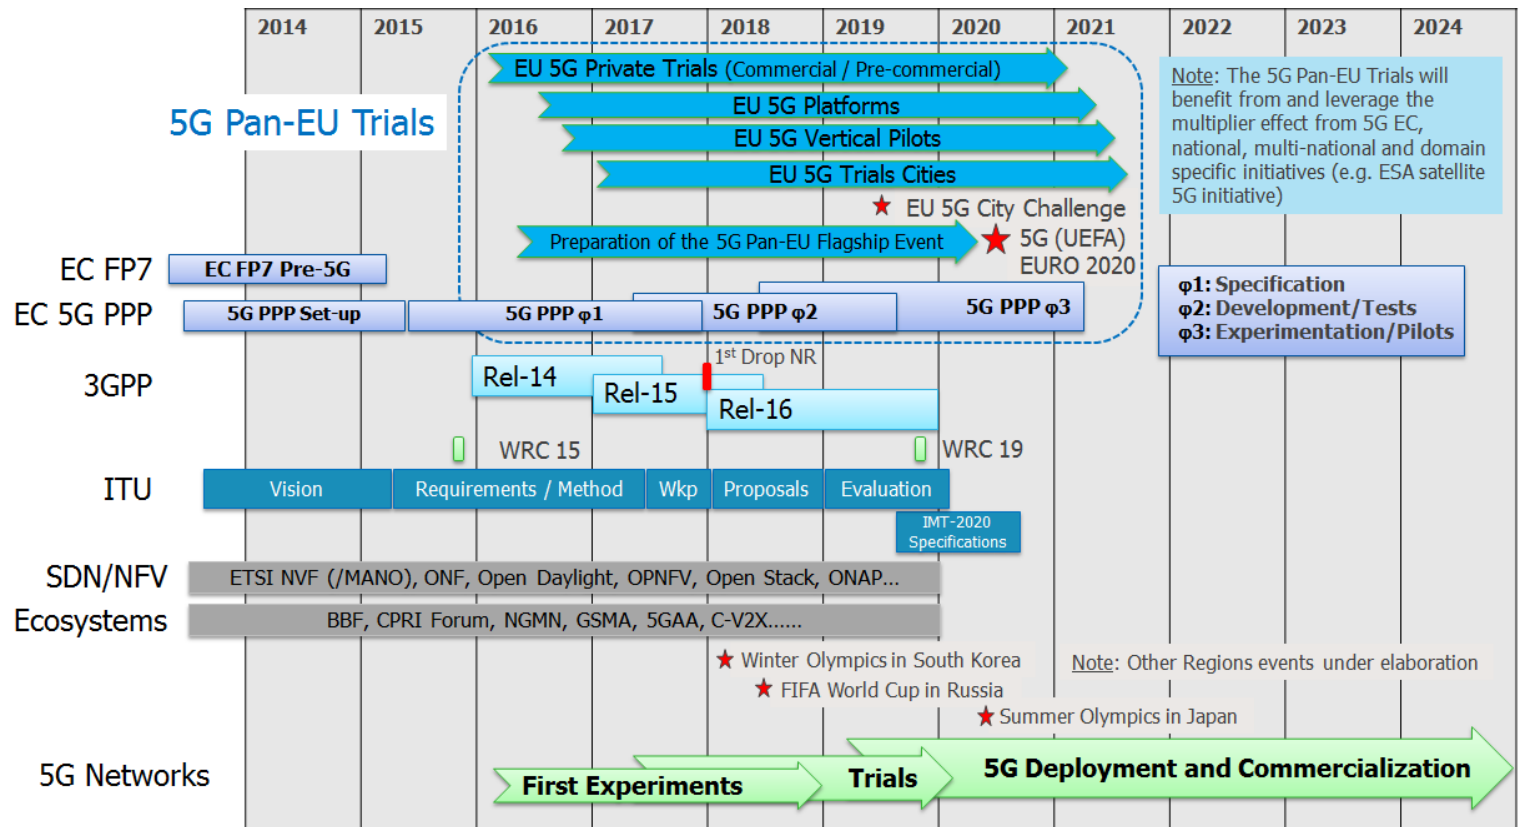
2014 2015 2016 2017 2018 2019 2020 2021 2022 2023 2024

5G Pan-EU Trials

EU 5G Private Trials (Commercial / Pre-commercial)

EU 5G Platforms

EU 5G Vertical Pilots

EU 5G Trials Cities

EU 5G City Challenge

Preparation of the 5G Pan-EU Flagship Event

5G (UEFA) EURO 2020

Note: The 5G Pan-EU Trials will benefit from and leverage the multiplier effect from 5G EC, national, multi-national and domain specific initiatives (e.g. ESA satellite 5G initiative)

EC FP7

EC FP7 Pre-5G

EC 5G PPP

5G PPP Set-up

5G PPP φ1

5G PPP φ2

5G PPP φ3

φ1: Specification
φ2: Development/Tests
φ3: Experimentation/Pilots

3GPP

Rel-14

Rel-15

$1^{st}$ Drop NR

Rel-16

WRC 15

WRC 19

ITU

Vision

Requirements / Method

Wkp

Proposals

Evaluation

IMT-2020 Specifications

SDN/NFV

ETSI NVF (/MANO), ONF, Open Daylight, OPNFV, Open Stack, ONAP...

Ecosystems

BBF, CPRI Forum, NGMN, GSMA, 5GAA, C-V2X......

Winter Olympics in South Korea

Note: Other Regions events under elaboration

FIFA World Cup in Russia

Summer Olympics in Japan

5G Networks

First Experiments

Trials

5G Deployment and Commercialization